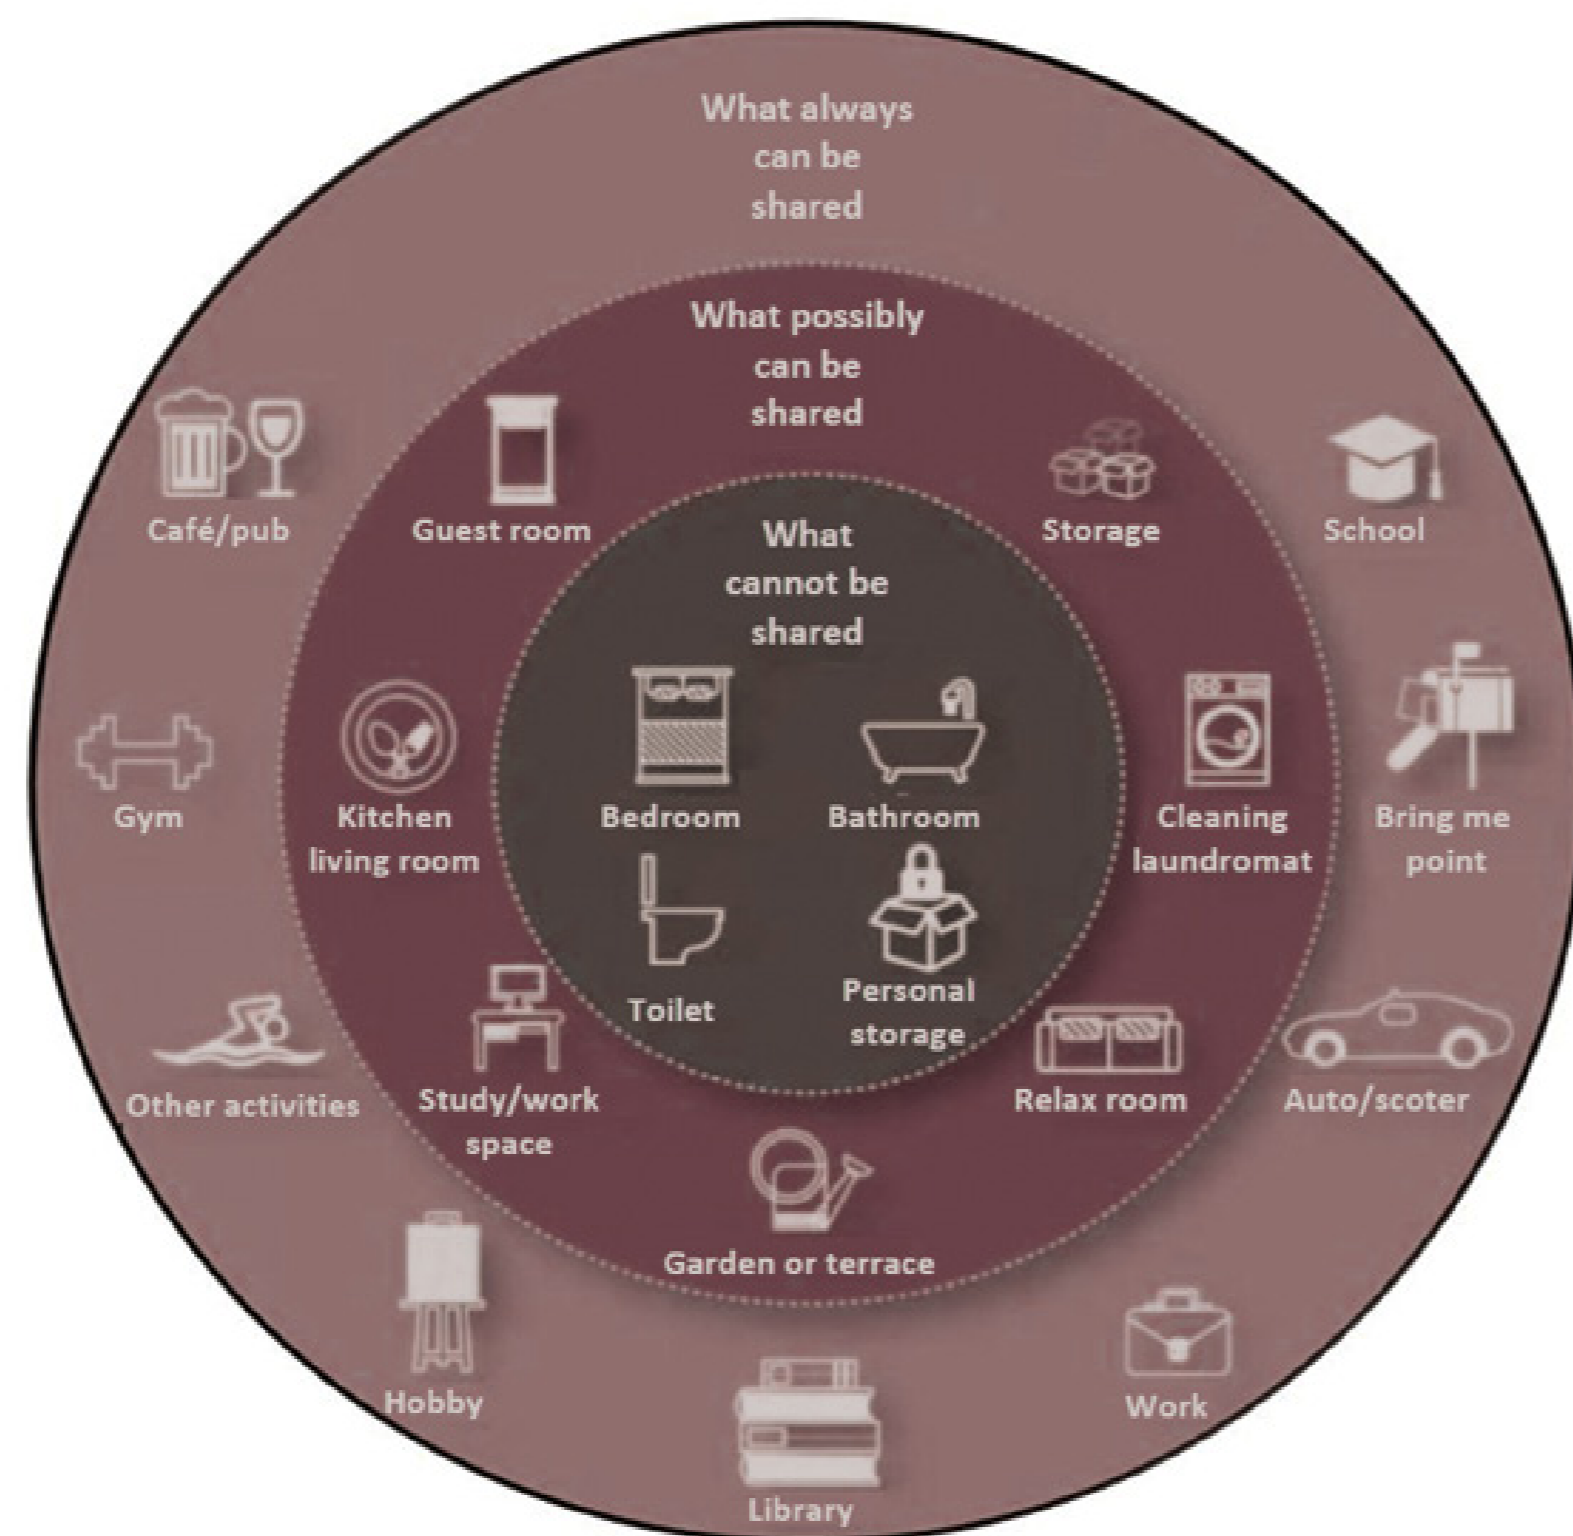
What always can be shared

What possibly can be shared

Café/pub

Guest room

What cannot be shared

Storage

School

Gym

Kitchen living room

Bedroom

Bathroom

Cleaning laundromat

Bring me point

Toilet

Personal storage

Other activities

Study/work space

Relax room

Auto/scoter

Garden or terrace

Hobby

Work

Library